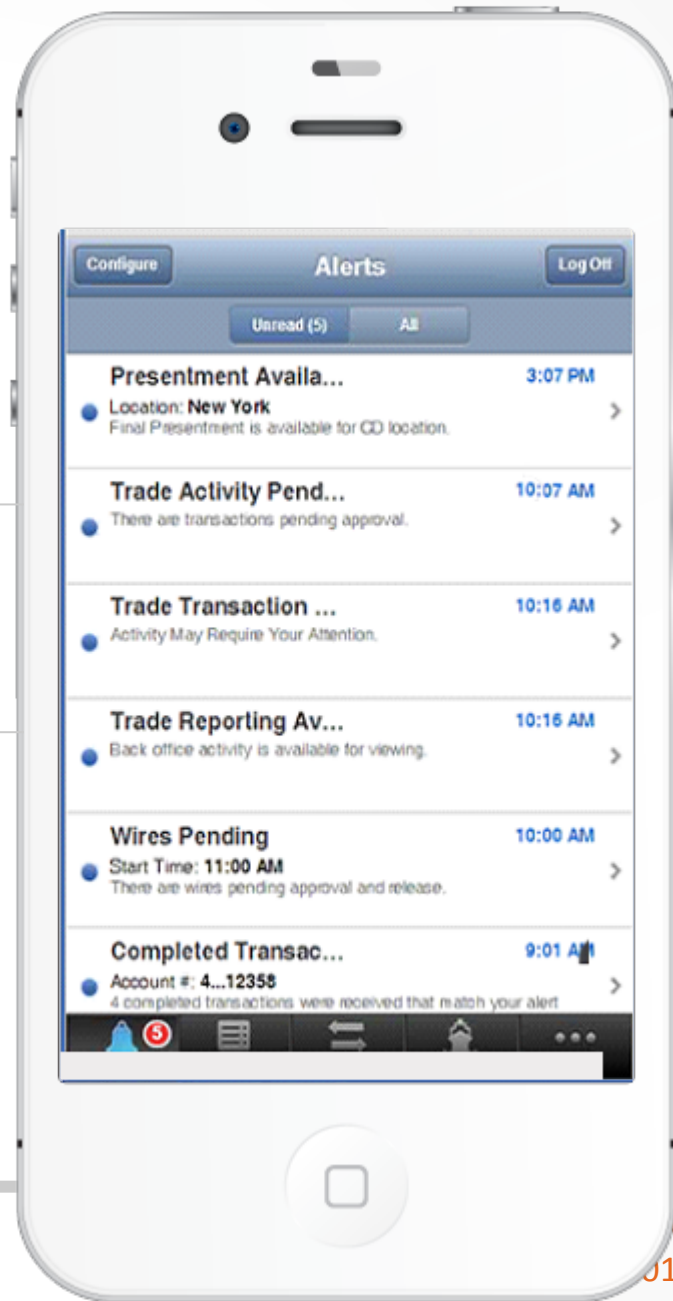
Configure

Alerts

Log Off

Unread (5)

All

Presentment Availa...

3:07 PM

Location: New York

Final Presentment is available for CD location.

Trade Activity Pend...

10:07 AM

There are transactions pending approval.

Trade Transaction ...

10:16 AM

Activity May Require Your Attention.

Trade Reporting Av...

10:16 AM

Back office activity is available for viewing.

Wires Pending

10:00 AM

Start Time: 11:00 AM

There are wires pending approval and release.

Completed Transac...

9:01 AM

Account #: 4...12358

4 completed transactions were received that match your alert

5

01